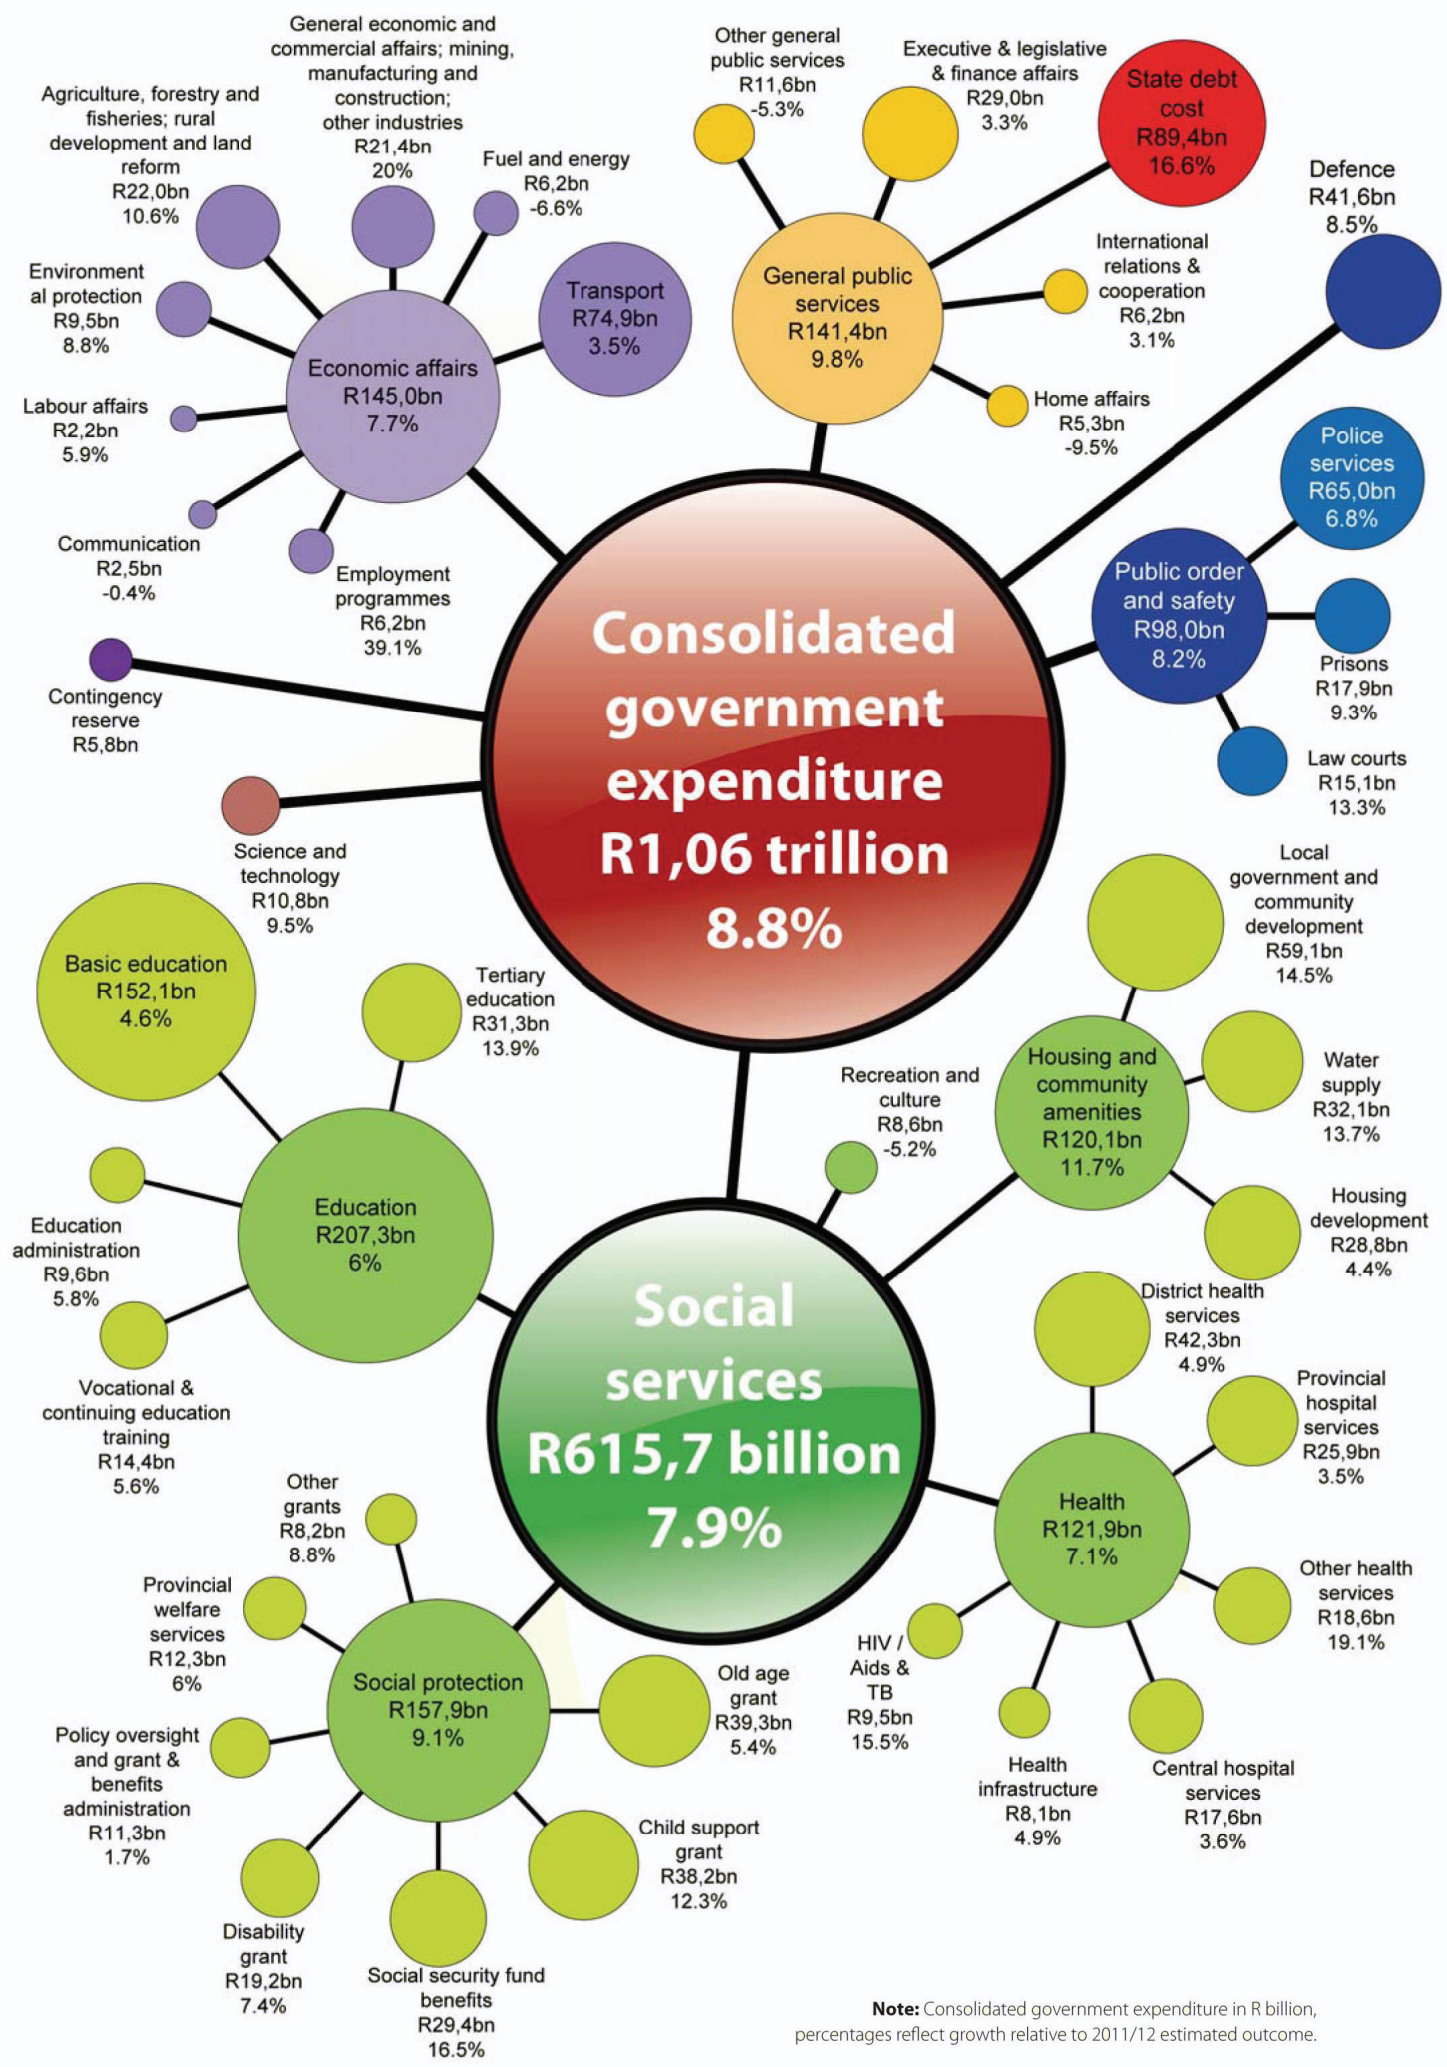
General economic and commercial affairs; mining, manufacturing and construction; other industries R21,4bn 20%

Other general public services R11,6bn -5.3%

Executive & legislative & finance affairs R29,0bn 3.3%

State debt cost R89,4bn 16.6%

Agriculture, forestry and fisheries; rural development and land reform R22,0bn 10.6%

Fuel and energy R6,2bn -6.6%

Defence R41,6bn 8.5%

International relations & cooperation R6,2bn 3.1%

Environmental protection R9,5bn 8.8%

Transport R74,9bn 3.5%

General public services R141,4bn 9.8%

Economic affairs R145,0bn 7.7%

Labour affairs R2,2bn 5.9%

Home affairs R5,3bn -9.5%

Police services R65,0bn 6.8%

Communication R2,5bn -0.4%

Employment programmes R6,2bn 39.1%

Public order and safety R98,0bn 8.2%

Consolidated government expenditure R1,06 trillion 8.8%

Prisons R17,9bn 9.3%

Contingency reserve R5,8bn

Law courts R15,1bn 13.3%

Science and technology R10,8bn 9.5%

Local government and community development R59,1bn 14.5%

Basic education R152,1bn 4.6%

Tertiary education R31,3bn 13.9%

Recreation and culture R8,6bn -5.2%

Housing and community amenities R120,1bn 11.7%

Water supply R32,1bn 13.7%

Education R207,3bn 6%

Housing development R28,8bn 4.4%

Education administration R9,6bn 5.8%

District health services R42,3bn 4.9%

Social services R615,7 billion 7.9%

Provincial hospital services R25,9bn 3.5%

Vocational & continuing education training R14,4bn 5.6%

Other grants R8,2bn 8.8%

Health R121,9bn 7.1%

Other health services R18,6bn 19.1%

Provincial welfare services R12,3bn 6%

HIV / Aids & TB R9,5bn 15.5%

Social protection R157,9bn 9.1%

Old age grant R39,3bn 5.4%

Policy oversight and grant & benefits administration R11,3bn 1.7%

Health infrastructure R8,1bn 4.9%

Central hospital services R17,6bn 3.6%

Child support grant R38,2bn 12.3%

Disability grant R19,2bn 7.4%

Social security fund benefits R29,4bn 16.5%

Note: Consolidated government expenditure in R billion, percentages reflect growth relative to 2011/12 estimated outcome.